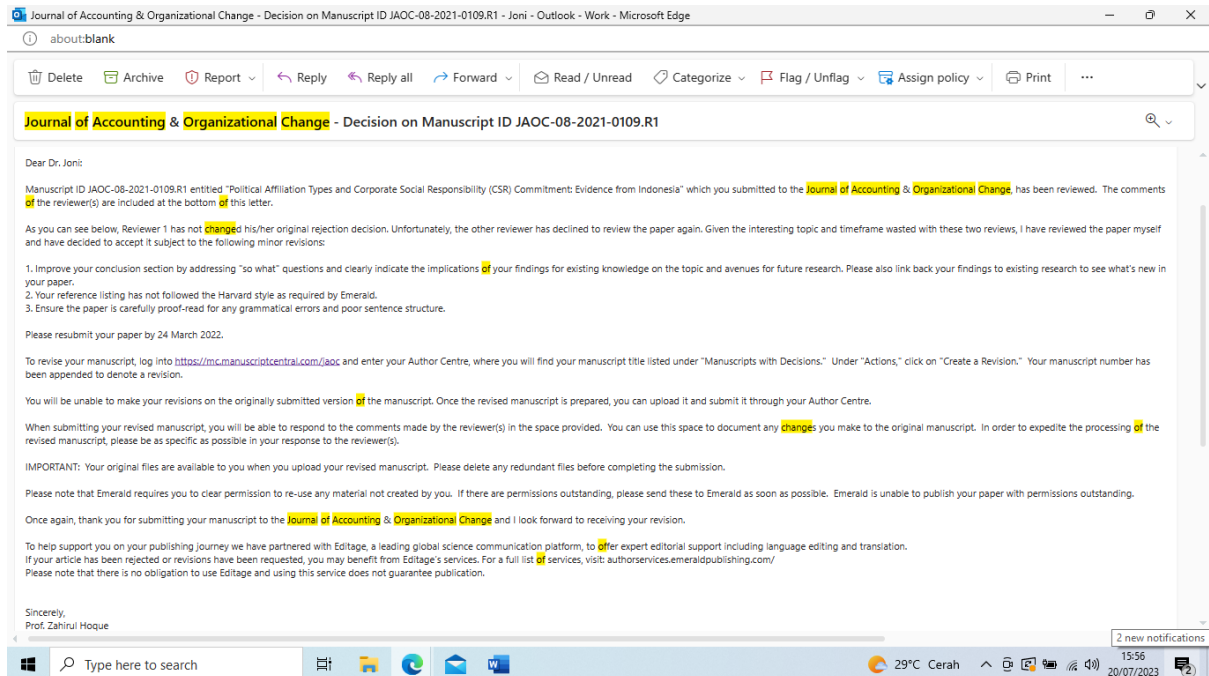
Journal of Accounting & Organizational Change - Decision on Manuscript ID JAOC-08-2021-0109.R1 - Joni - Outlook - Work - Microsoft Edge

about:blank

Delete Archive Report Reply Reply all Forward Read / Unread Categorize Flag / Unflag Assign policy Print ···

Journal of Accounting & Organizational Change - Decision on Manuscript ID JAOC-08-2021-0109.R1

Dear Dr. Joni:

Manuscript ID JAOC-08-2021-0109.R1 entitled "Political Affiliation Types and Corporate Social Responsibility (CSR) Commitment: Evidence from Indonesia" which you submitted to the Journal of Accounting & Organizational Change, has been reviewed. The comments of the reviewer(s) are included at the bottom of this letter.

As you can see below, Reviewer 1 has not changed his/her original rejection decision. Unfortunately, the other reviewer has declined to review the paper again. Given the interesting topic and timeframe wasted with these two reviews, I have reviewed the paper myself and have decided to accept it subject to the following minor revisions:

1. Improve your conclusion section by addressing "so what" questions and clearly indicate the implications of your findings for existing knowledge on the topic and avenues for future research. Please also link back your findings to existing research to see what's new in your paper.
2. Your reference listing has not followed the Harvard style as required by Emerald.
3. Ensure the paper is carefully proof-read for any grammatical errors and poor sentence structure.

Please resubmit your paper by 24 March 2022.

To revise your manuscript, log into https://mc.manuscriptcentral.com/jaoc and enter your Author Centre, where you will find your manuscript title listed under "Manuscripts with Decisions." Under "Actions," click on "Create a Revision." Your manuscript number has been appended to denote a revision.

You will be unable to make your revisions on the originally submitted version of the manuscript. Once the revised manuscript is prepared, you can upload it and submit it through your Author Centre.

When submitting your revised manuscript, you will be able to respond to the comments made by the reviewer(s) in the space provided. You can use this space to document any changes you make to the original manuscript. In order to expedite the processing of the revised manuscript, please be as specific as possible in your response to the reviewer(s).

IMPORTANT: Your original files are available to you when you upload your revised manuscript. Please delete any redundant files before completing the submission.

Please note that Emerald requires you to clear permission to re-use any material not created by you. If there are permissions outstanding, please send these to Emerald as soon as possible. Emerald is unable to publish your paper with permissions outstanding.

Once again, thank you for submitting your manuscript to the Journal of Accounting & Organizational Change and I look forward to receiving your revision.

To help support you on your publishing journey we have partnered with Editage, a leading global science communication platform, to offer expert editorial support including language editing and translation.
If your article has been rejected or revisions have been requested, you may benefit from Editage's services. For a full list of services, visit: authorservices.emeraldpublishing.com/
Please note that there is no obligation to use Editage and using this service does not guarantee publication.

Sincerely,
Prof. Zahirul Hoque

2 new notifications

Type here to search

29°C Cerah 15:56 20/07/2023 2